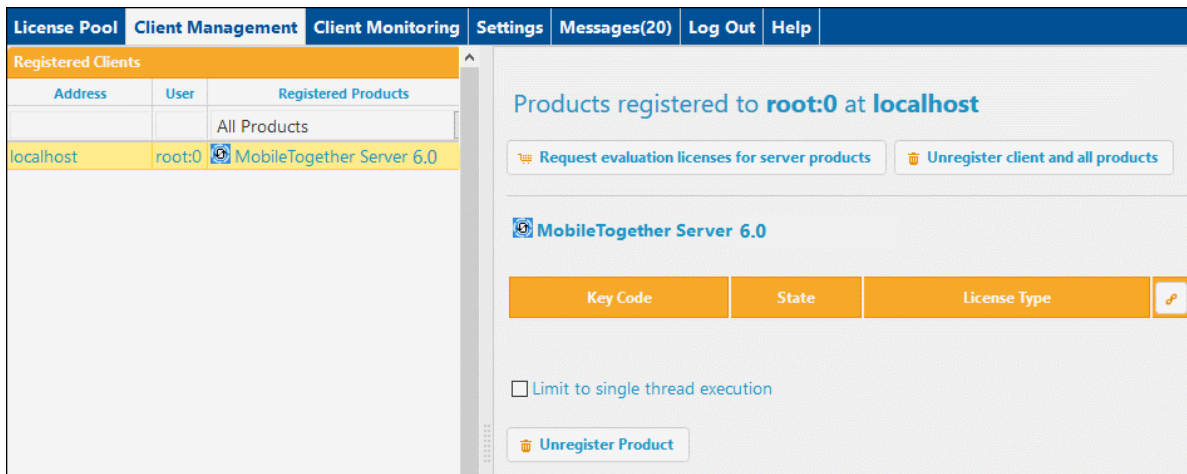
License Pool | Client Management | Client Monitoring | Settings | Messages(20) | Log Out | Help

Registered Clients

| Address | User | Registered Products |
|---|---|---|
| | | All Products |
| localhost | root:0 | MobileTogether Server 6.0 |

Products registered to **root:0** at **localhost**

Request evaluation licenses for server products

Unregister client and all products

MobileTogether Server 6.0

| Key Code | State | License Type |
|---|---|---|

Limit to single thread execution

Unregister Product